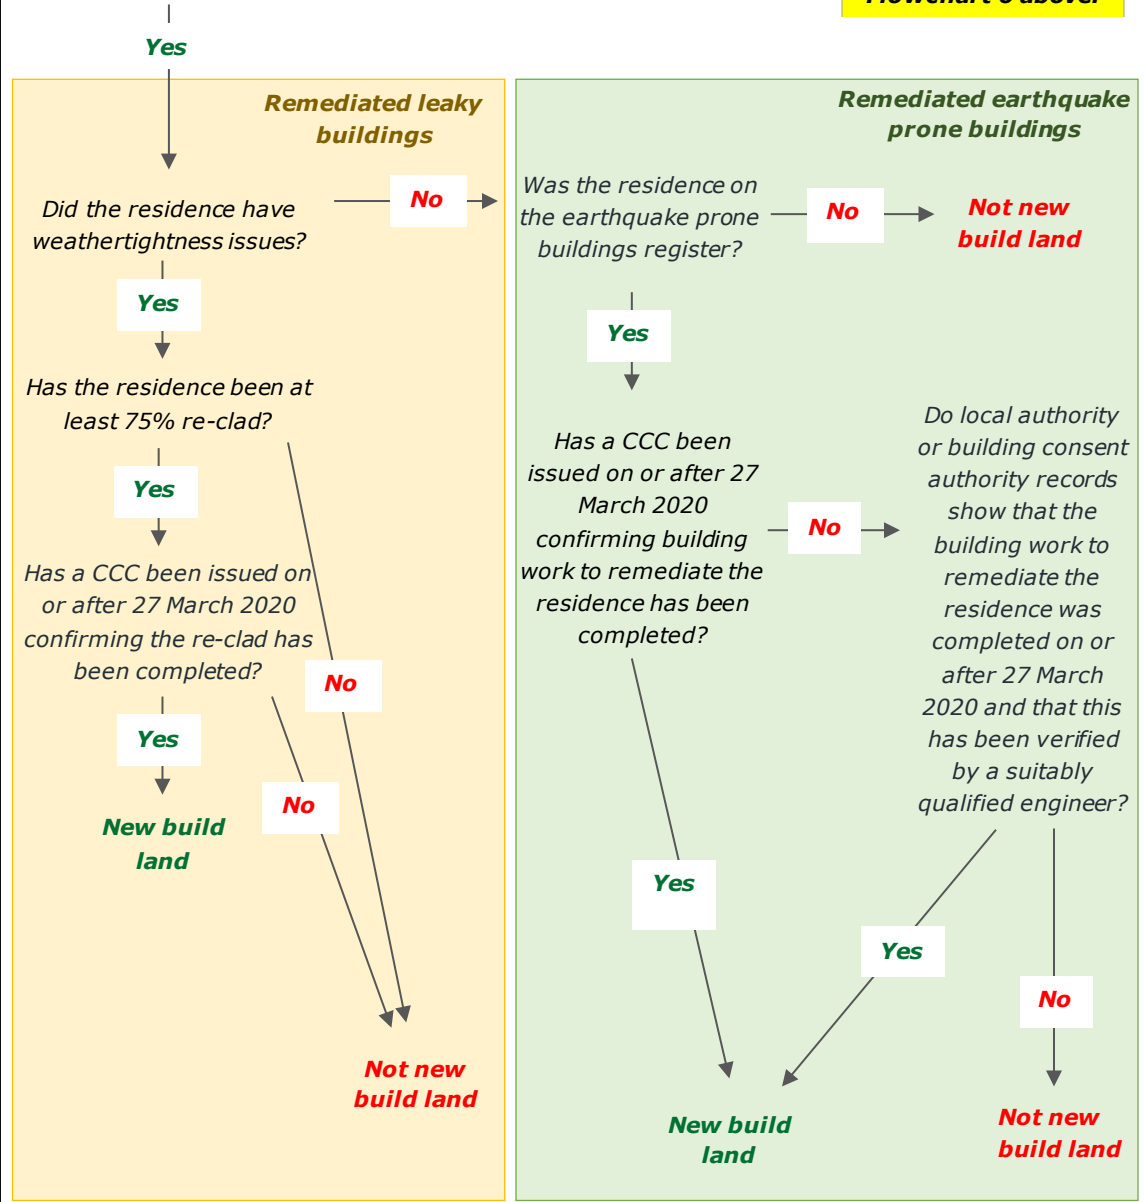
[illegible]

Yes

Remediated leaky buildings

Did the residence have weathertightness issues?

No

Yes

Has the residence been at least 75% re-clad?

Yes

Has a CCC been issued on or after 27 March 2020 confirming the re-clad has been completed?

No

Yes

No

New build land

Not new build land

Remediated earthquake prone buildings

Was the residence on the earthquake prone buildings register?

No

Not new build land

Yes

Has a CCC been issued on or after 27 March 2020 confirming building work to remediate the residence has been completed?

No

Do local authority or building consent authority records show that the building work to remediate the residence was completed on or after 27 March 2020 and that this has been verified by a suitably qualified engineer?

Yes

Yes

No

New build land

Not new build land